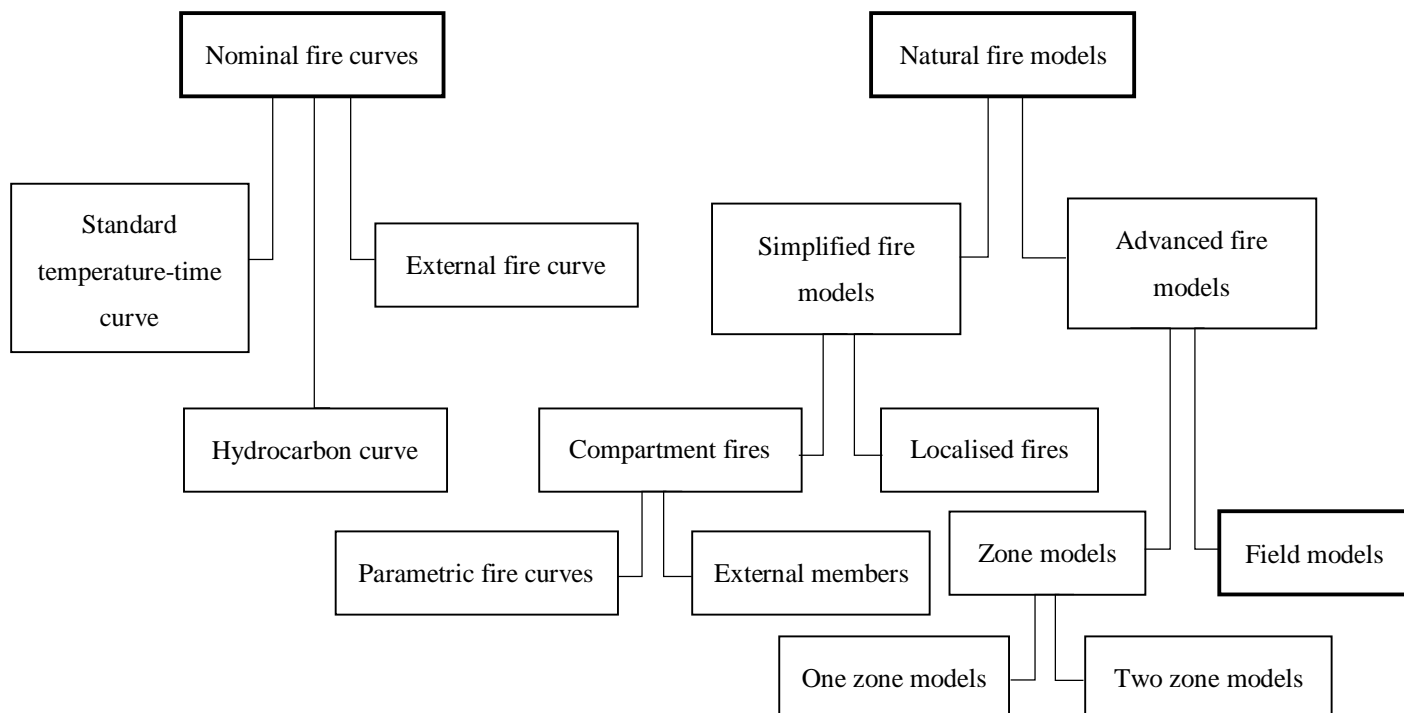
Nominal fire curves

Standard temperature-time curve

External fire curve

Hydrocarbon curve

Natural fire models

Simplified fire models

Advanced fire models

Compartment fires

Localised fires

Parametric fire curves

External members

Zone models

Field models

One zone models

Two zone models